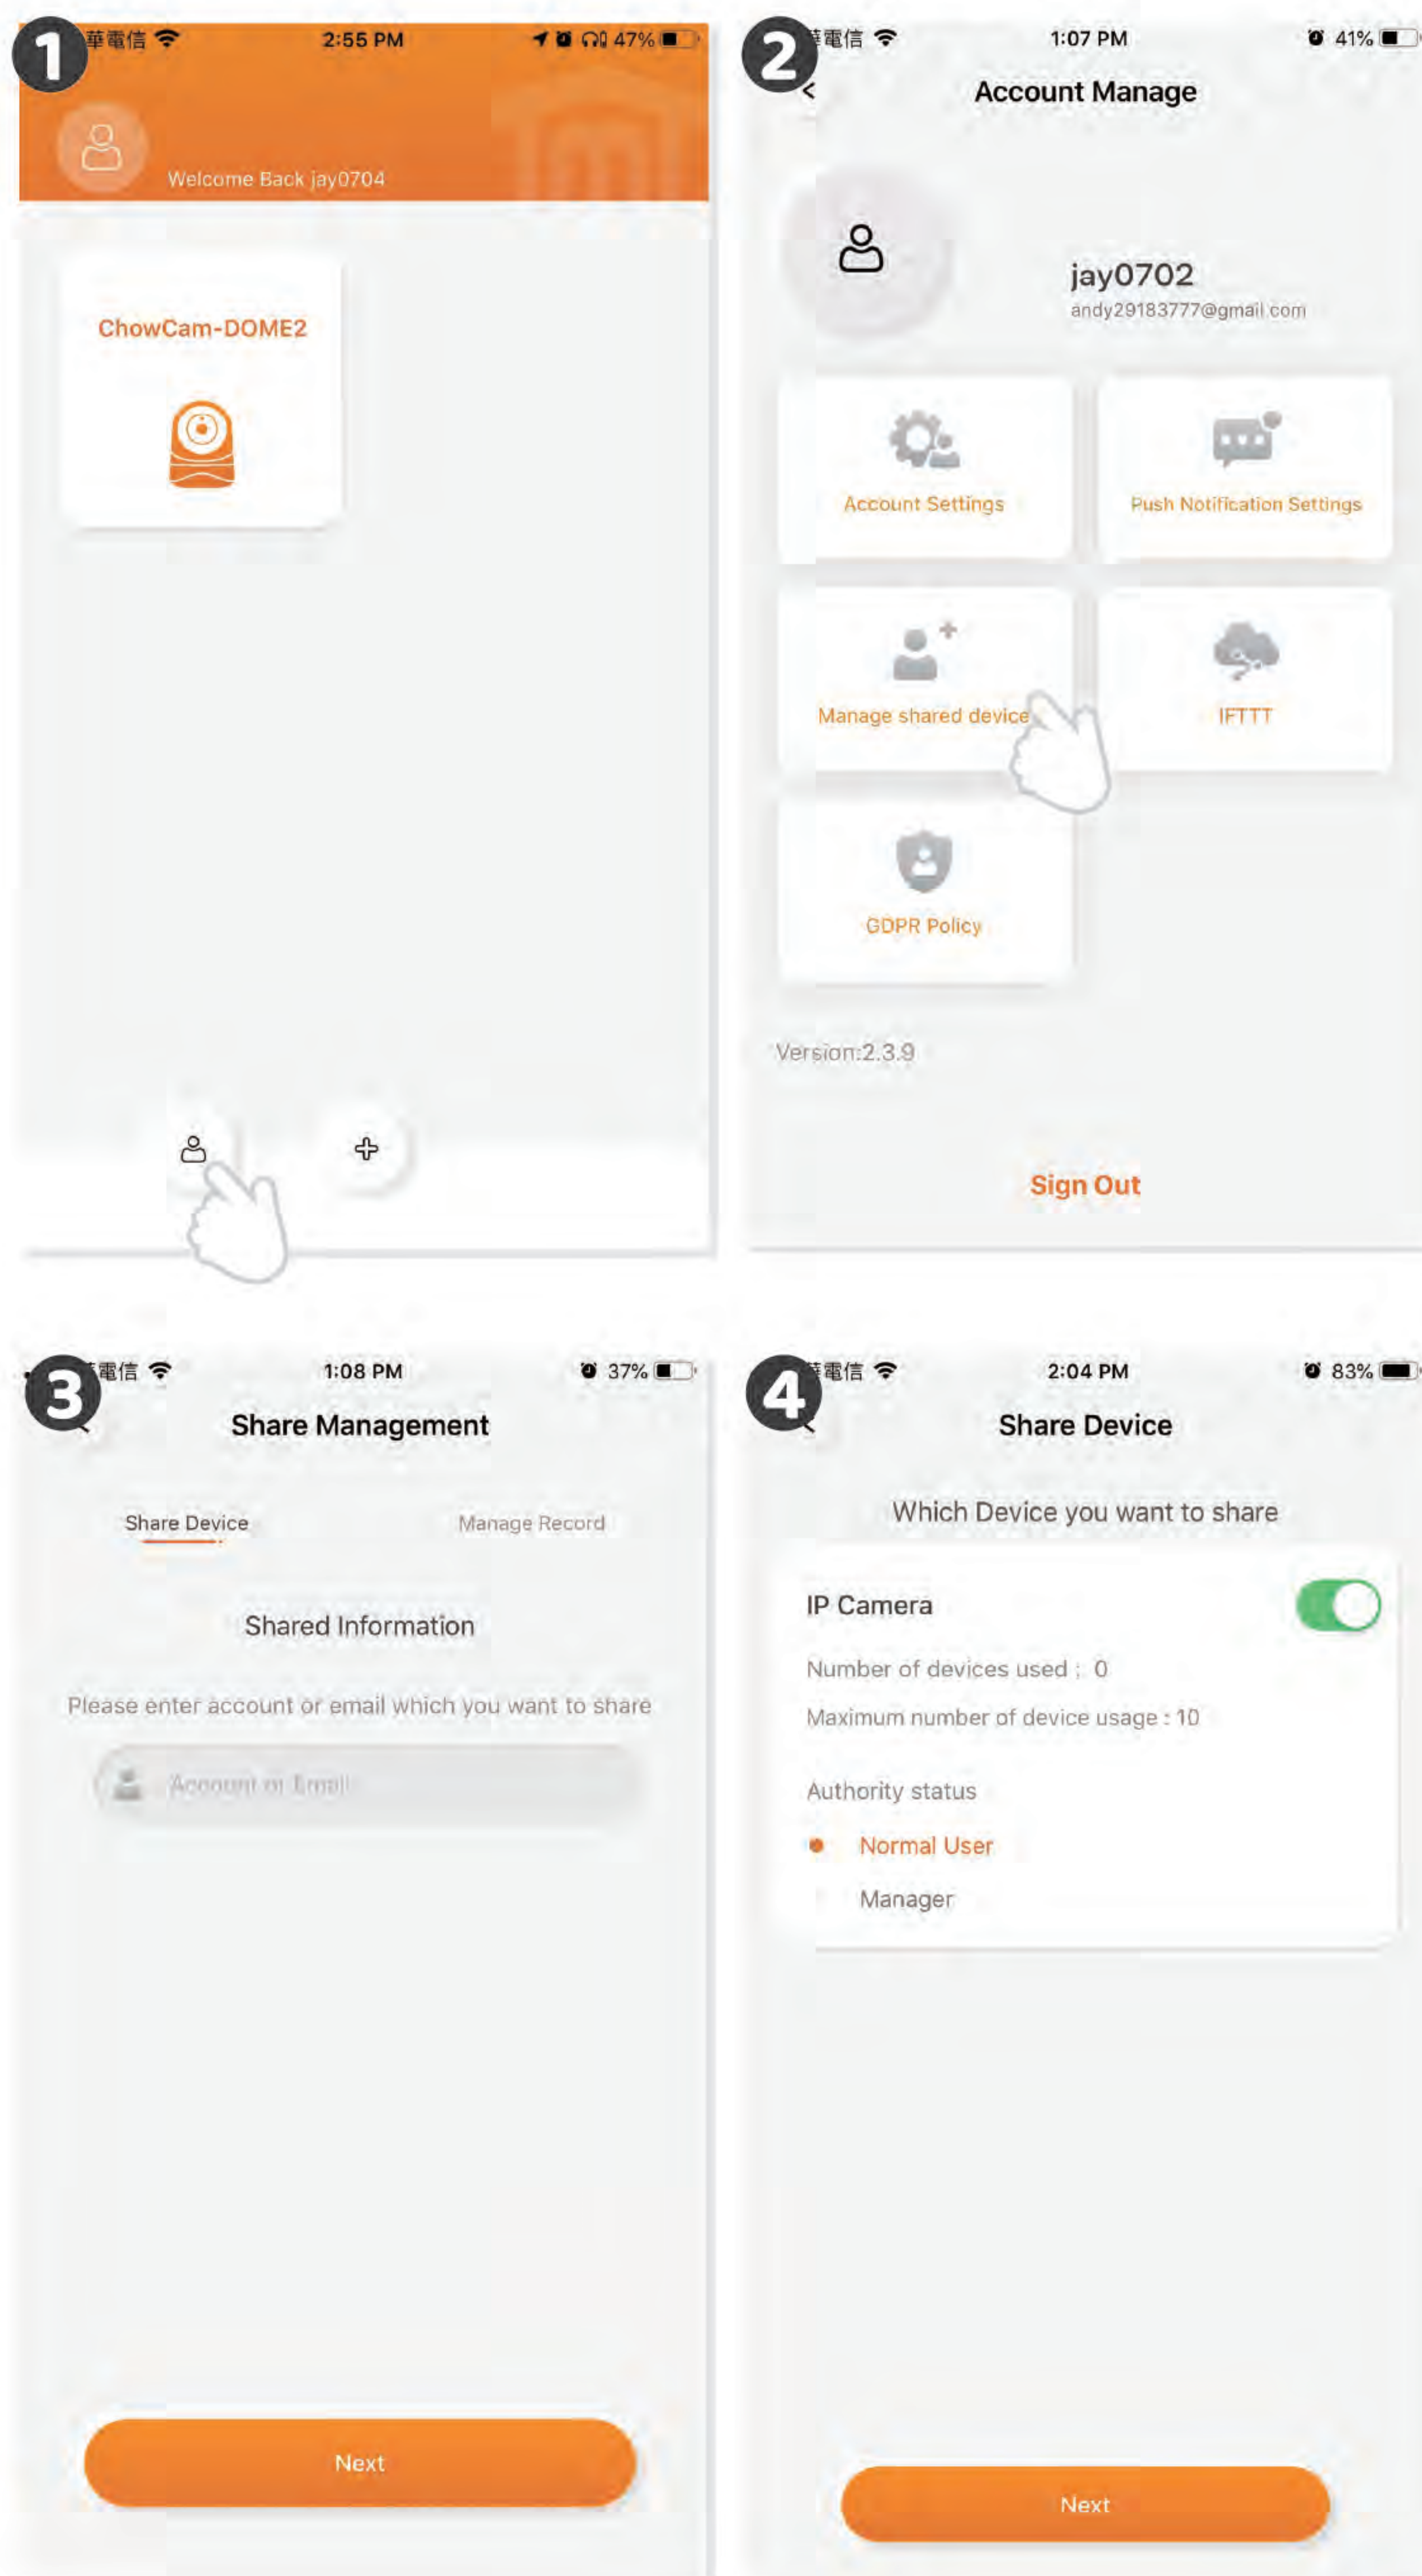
1

華電信 2:55 PM 47%

Welcome Back jay0704

ChowCam-DOME2

2

電信 1:07 PM 41%

Account Manage

jay0702
andy29183777@gmail.com

Account Settings

Push Notification Settings

Manage shared device

IFTTT

GDPR Policy

Version:2.3.9

Sign Out

3

電信 1:08 PM 37%

Share Management

Share Device

Manage Record

Shared Information

Please enter account or email which you want to share

Account or Email

Next

4

電信 2:04 PM 83%

Share Device

Which Device you want to share

IP Camera

Number of devices used : 0

Maximum number of device usage : 10

Authority status

Normal User

Manager

Next